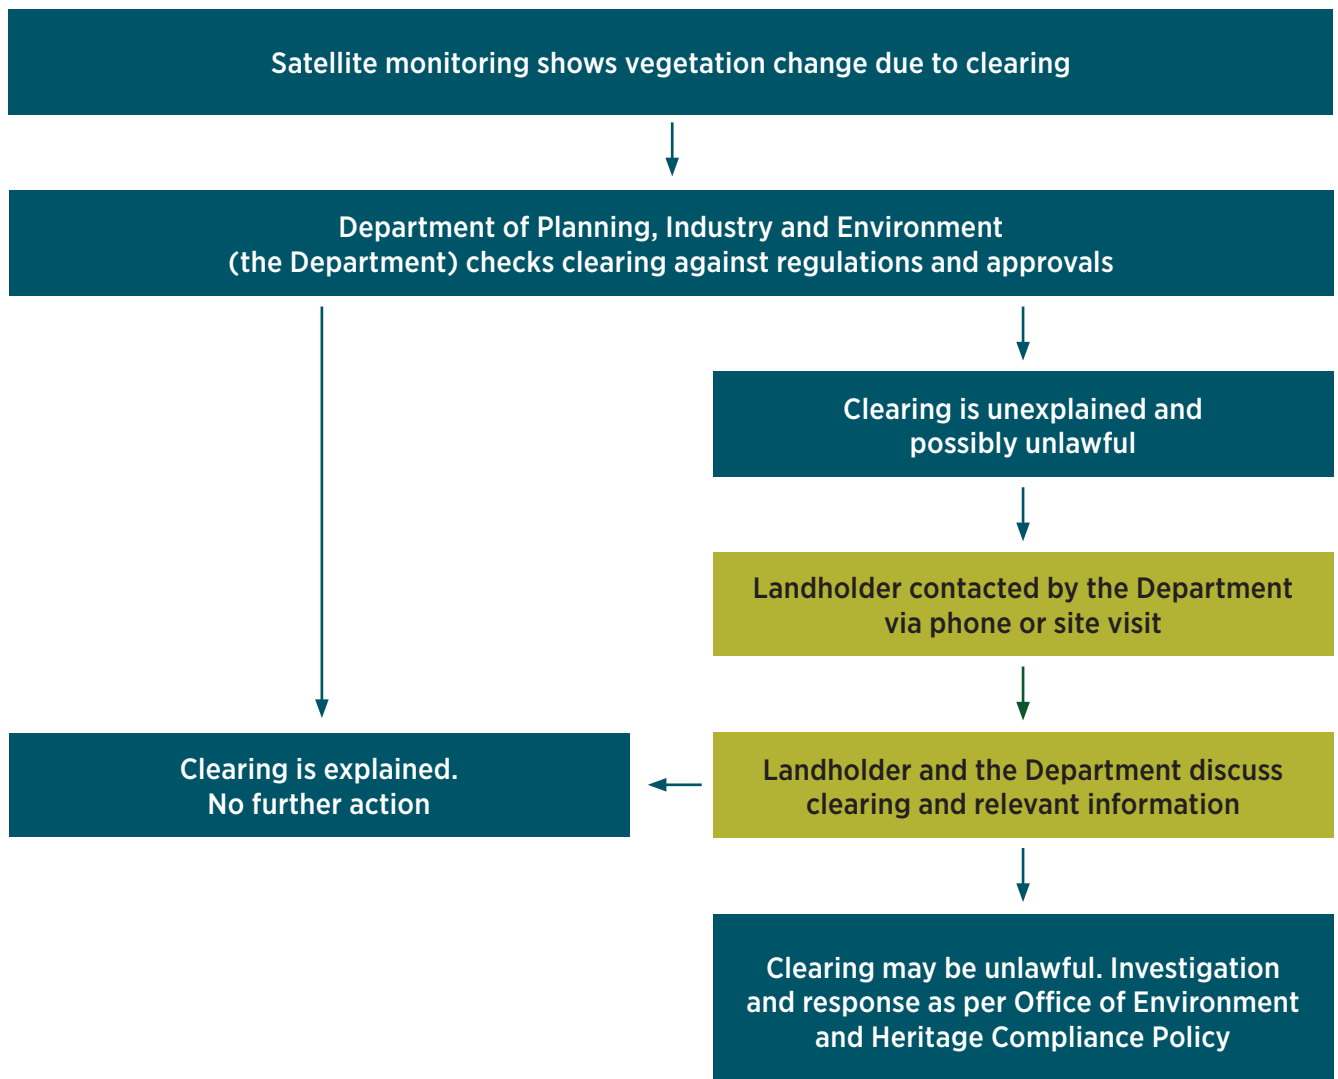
Satellite monitoring shows vegetation change due to clearing

Department of Planning, Industry and Environment (the Department) checks clearing against regulations and approvals

Clearing is unexplained and possibly unlawful

Landholder contacted by the Department via phone or site visit

Clearing is explained. No further action

Landholder and the Department discuss clearing and relevant information

Clearing may be unlawful. Investigation and response as per Office of Environment and Heritage Compliance Policy